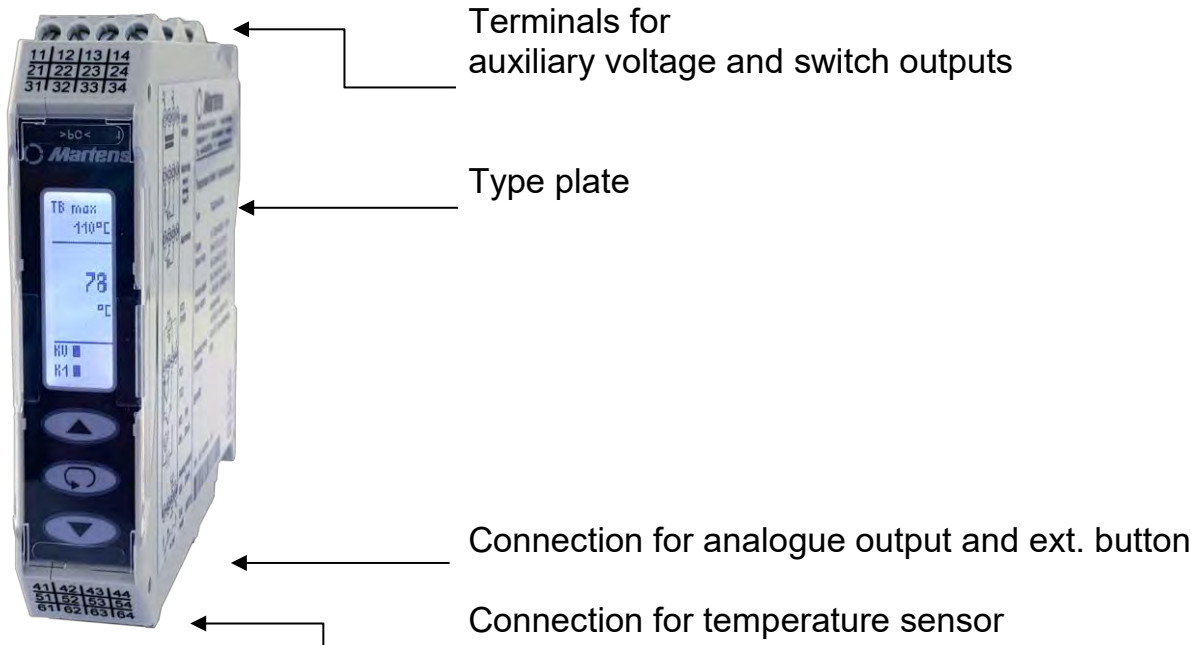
Terminals for
auxiliary voltage and switch outputs

11 12 13 14
21 22 23 24
31 32 33 34

>bC<

Martens

TB max
110°C

78
°C

K0
K1

Type plate

Connection for analogue output and ext. button

41 42 43 44
51 52 53 54
61 62 63 64

Connection for temperature sensor